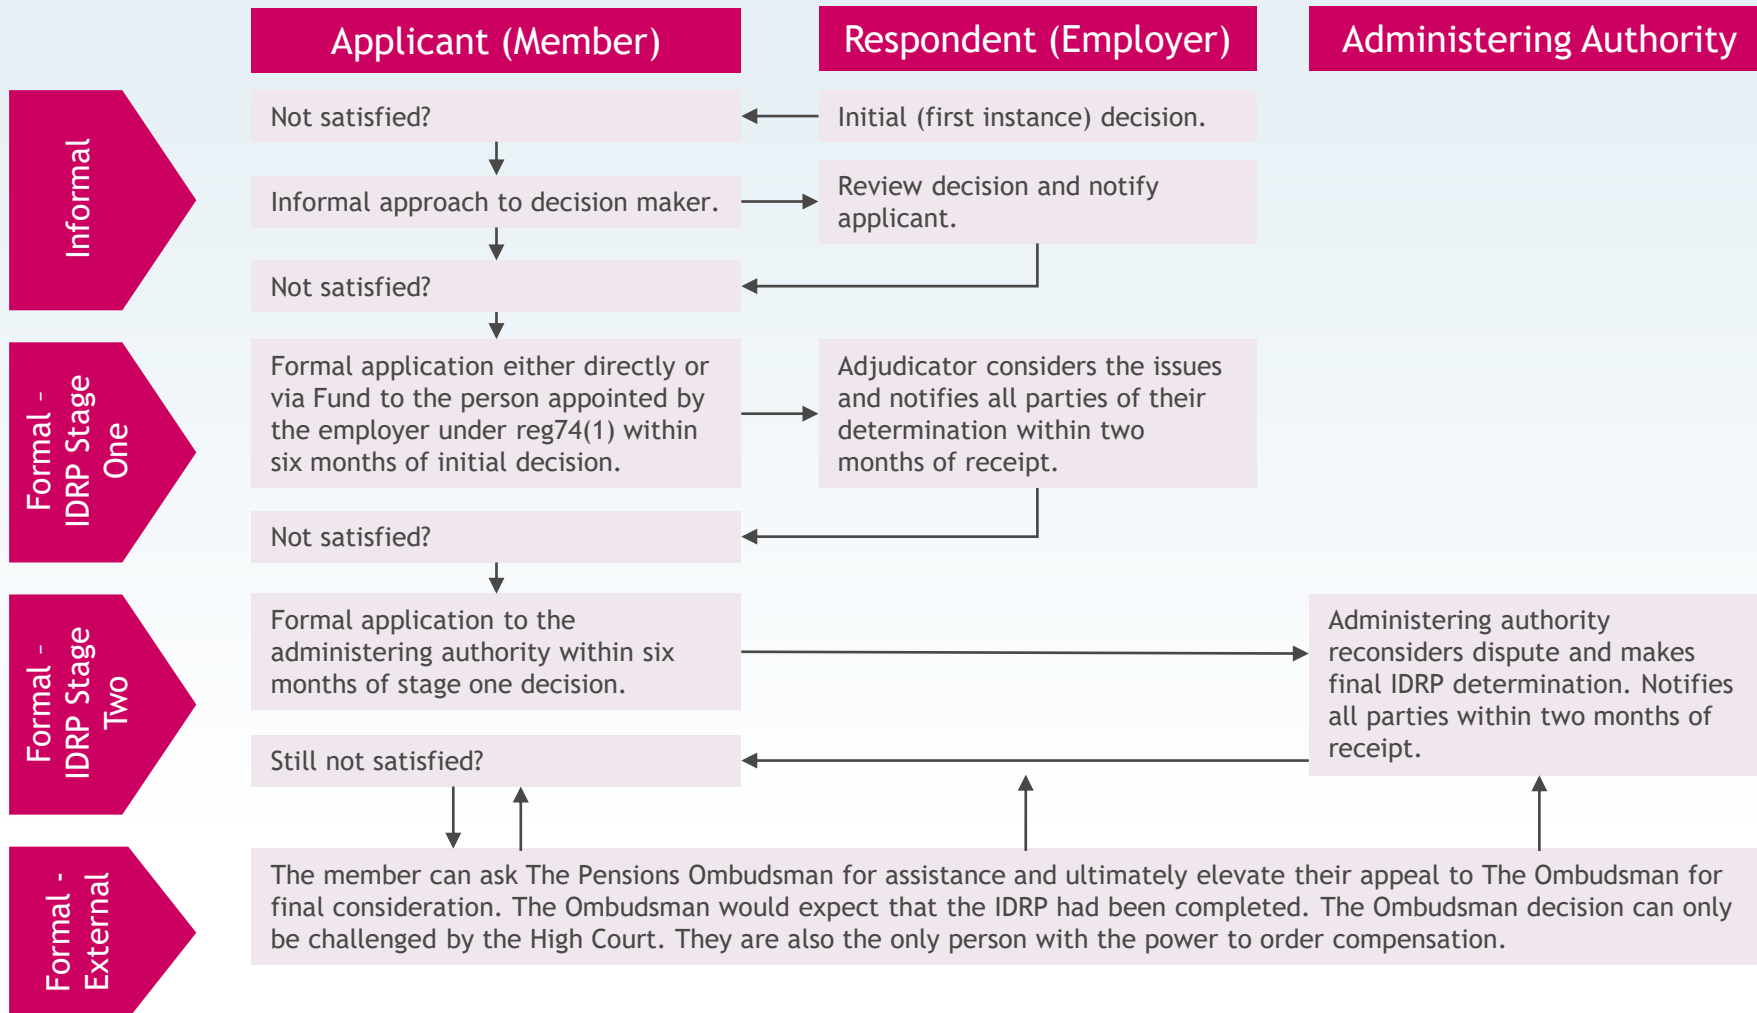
Applicant (Member)

Respondent (Employer)

Administering Authority

Informal

Not satisfied?

Initial (first instance) decision.

Informal approach to decision maker.

Review decision and notify applicant.

Not satisfied?

Formal - IDRP Stage One

Formal application either directly or via Fund to the person appointed by the employer under reg74(1) within six months of initial decision.

Adjudicator considers the issues and notifies all parties of their determination within two months of receipt.

Not satisfied?

Formal - IDRP Stage Two

Formal application to the administering authority within six months of stage one decision.

Administering authority reconsiders dispute and makes final IDRP determination. Notifies all parties within two months of receipt.

Still not satisfied?

Formal - External

The member can ask The Pensions Ombudsman for assistance and ultimately elevate their appeal to The Ombudsman for final consideration. The Ombudsman would expect that the IDRP had been completed. The Ombudsman decision can only be challenged by the High Court. They are also the only person with the power to order compensation.